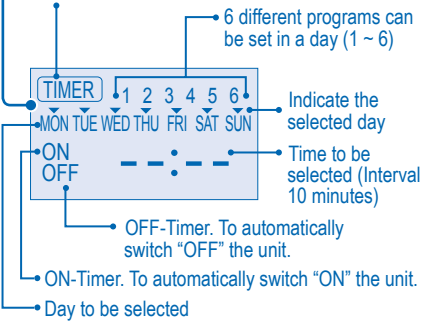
6 different programs can be set in a day (1 ~ 6)

TIMER 1 2 3 4 5 6

MON TUE WED THU FRI SAT SUN

Indicate the selected day

ON
OFF

--:--

Time to be selected (Interval 10 minutes)

OFF-Timer. To automatically switch "OFF" the unit.

ON-Timer. To automatically switch "ON" the unit.

Day to be selected